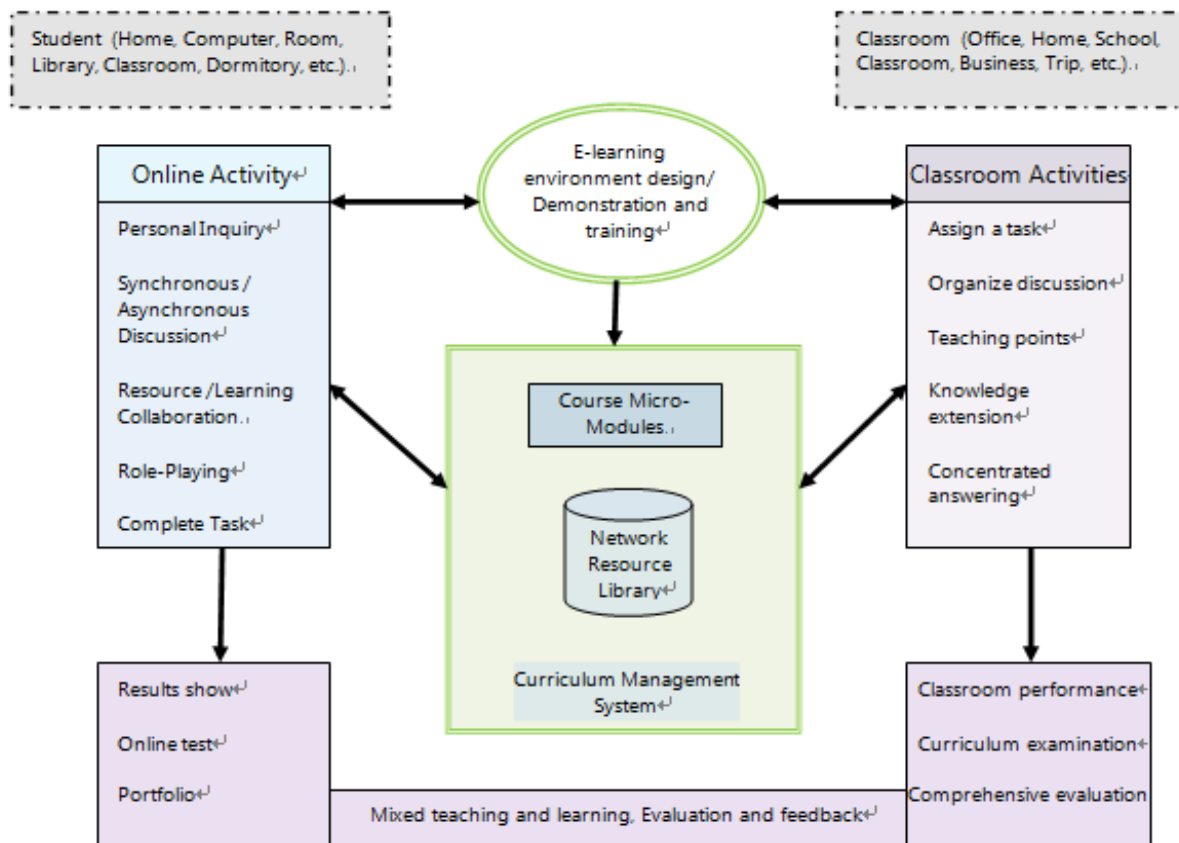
Student (Home, Computer, Room, Library, Classroom, Dormitory, etc.).

Classroom (Office, Home, School, Classroom, Business, Trip, etc.).

Online Activity

Personal Inquiry

Synchronous / Asynchronous Discussion

Resource / Learning Collaboration.

Role-Playing

Complete Task

E-learning environment design/ Demonstration and training

Classroom Activities

Assign a task

Organize discussion

Teaching points

Knowledge extension

Concentrated answering

Course Micro-Modules.

Network Resource Library

Curriculum Management System

Results show

Online test

Portfolio

Classroom performance

Curriculum examination

Comprehensive evaluation

Mixed teaching and learning, Evaluation and feedback